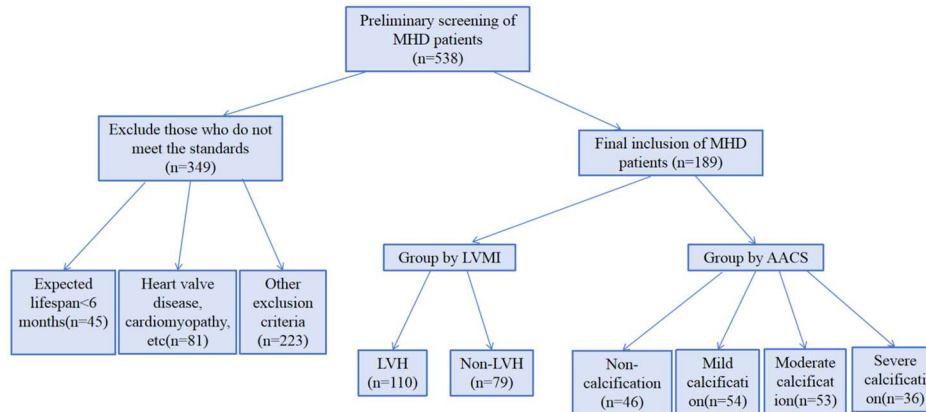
Preliminary screening of MHD patients (n=538)

Exclude those who do not meet the standards (n=349)

Final inclusion of MHD patients (n=189)

Expected lifespan<6 months(n=45)

Heart valve disease, cardiomyopathy, etc(n=81)

Other exclusion criteria (n=223)

Group by LVMI

Group by AACS

LVH (n=110)

Non-LVH (n=79)

Non-calcification (n=46)

Mild calcification(n=54)

Moderate calcification(n=53)

Severe calcificati on(n=36)